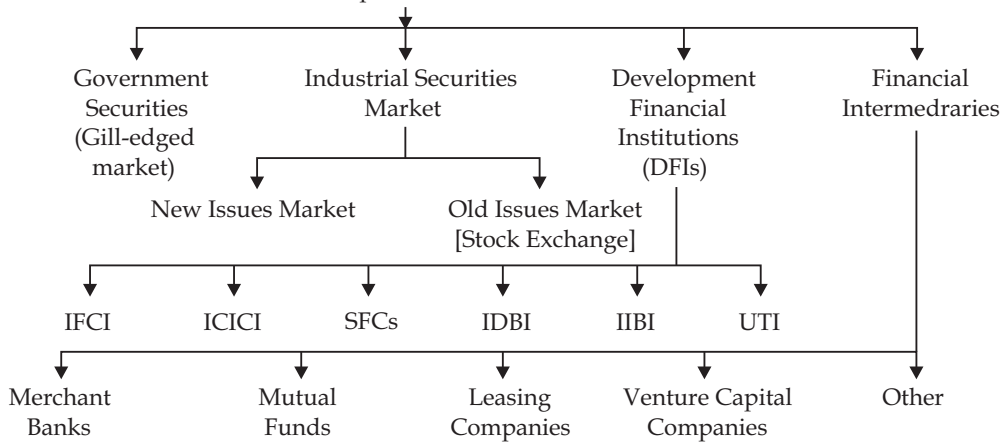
Government Securities (Gill-edged market)

Industrial Securities Market

Development Financial Institutions (DFIs)

Financial Intermedraries

New Issues Market

Old Issues Market [Stock Exchange]

IFCI

ICICI

SFCs

IDBI

IIBI

UTI

Merchant Banks

Mutual Funds

Leasing Companies

Venture Capital Companies

Other